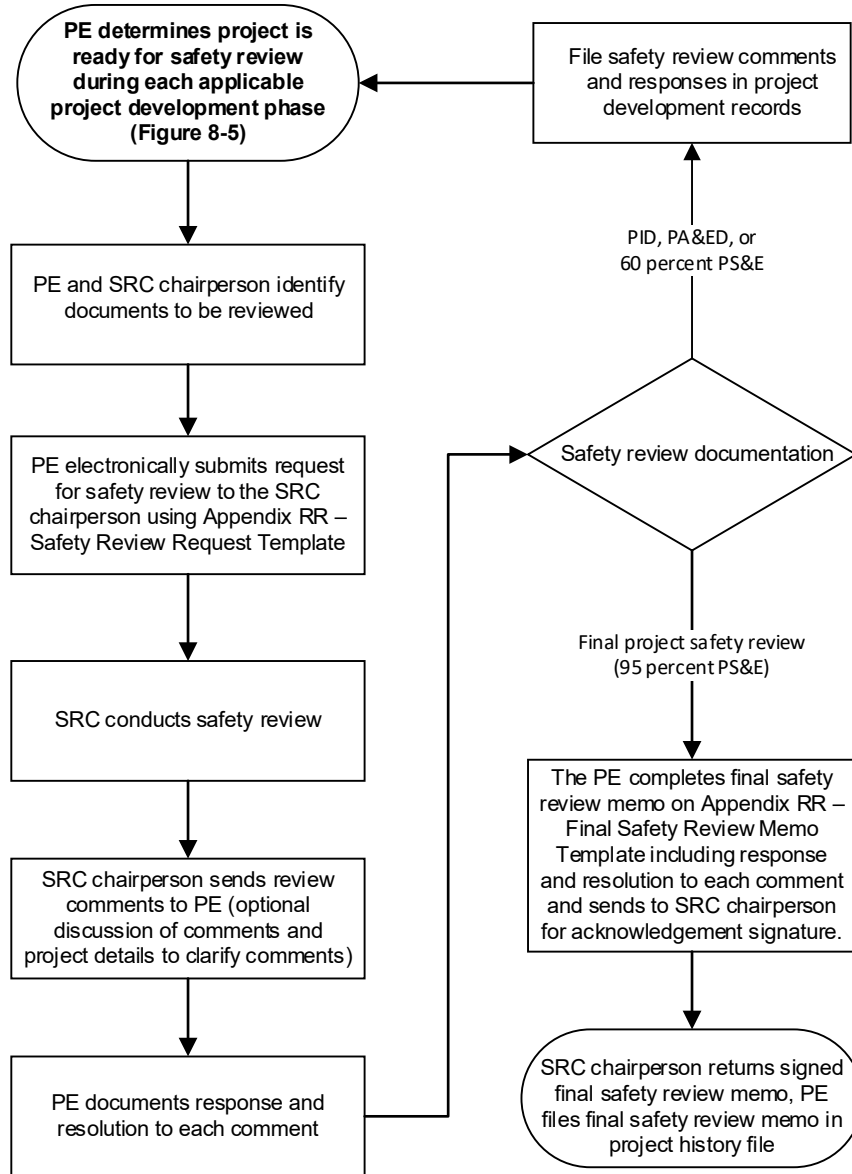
**PE determines project is ready for safety review during each applicable project development phase (Figure 8-5)**

PE and SRC chairperson identify documents to be reviewed

PE electronically submits request for safety review to the SRC chairperson using Appendix RR – Safety Review Request Template

SRC conducts safety review

SRC chairperson sends review comments to PE (optional discussion of comments and project details to clarify comments)

PE documents response and resolution to each comment

Safety review documentation

PID, PA&ED, or 60 percent PS&E

File safety review comments and responses in project development records

Final project safety review (95 percent PS&E)

The PE completes final safety review memo on Appendix RR – Final Safety Review Memo Template including response and resolution to each comment and sends to SRC chairperson for acknowledgement signature.

SRC chairperson returns signed final safety review memo, PE files final safety review memo in project history file